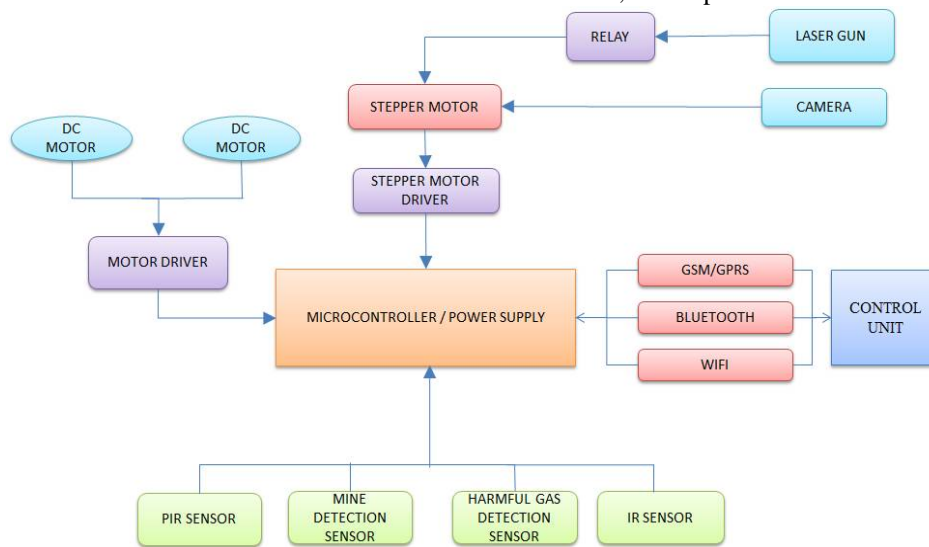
RELAY

LASER GUN

STEPPER MOTOR

CAMERA

DC MOTOR

DC MOTOR

STEPPER MOTOR DRIVER

MOTOR DRIVER

MICROCONTROLLER / POWER SUPPLY

GSM/GPRS

BLUETOOTH

WIFI

CONTROL UNIT

PIR SENSOR

MINE DETECTION SENSOR

HARMFUL GAS DETECTION SENSOR

IR SENSOR